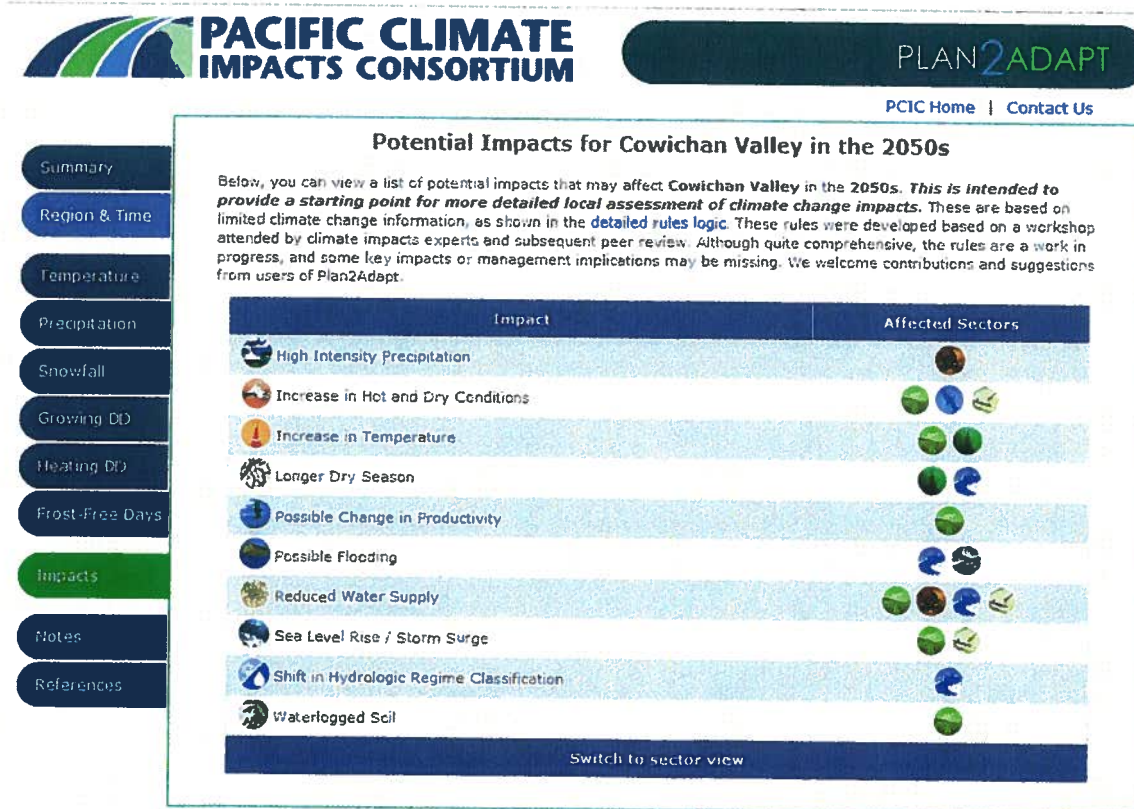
PACIFIC CLIMATE IMPACTS CONSORTIUM

PLAN2ADAPT

PCIC Home | Contact Us

Summary

Region & Time

Temperature

Precipitation

Snowfall

Growing DD

Heating DD

Frost-Free Days

Impacts

Notes

References

Potential Impacts for Cowichan Valley in the 2050s

Below, you can view a list of potential impacts that may affect Cowichan Valley in the 2050s. This is intended to provide a starting point for more detailed local assessment of climate change impacts. These are based on limited climate change information, as shown in the detailed rules logic. These rules were developed based on a workshop attended by climate impacts experts and subsequent peer review. Although quite comprehensive, the rules are a work in progress, and some key impacts or management implications may be missing. We welcome contributions and suggestions from users of Plan2Adapt.

| Impact | Affected Sectors |
|---|---|
| High Intensity Precipitation | |
| Increase in Hot and Dry Conditions | |
| Increase in Temperature | |
| Longer Dry Season | |
| Possible Change in Productivity | |
| Possible Flooding | |
| Reduced Water Supply | |
| Sea Level Rise / Storm Surge | |
| Shift in Hydrologic Regime Classification | |
| Waterlogged Soil | |

Switch to sector view